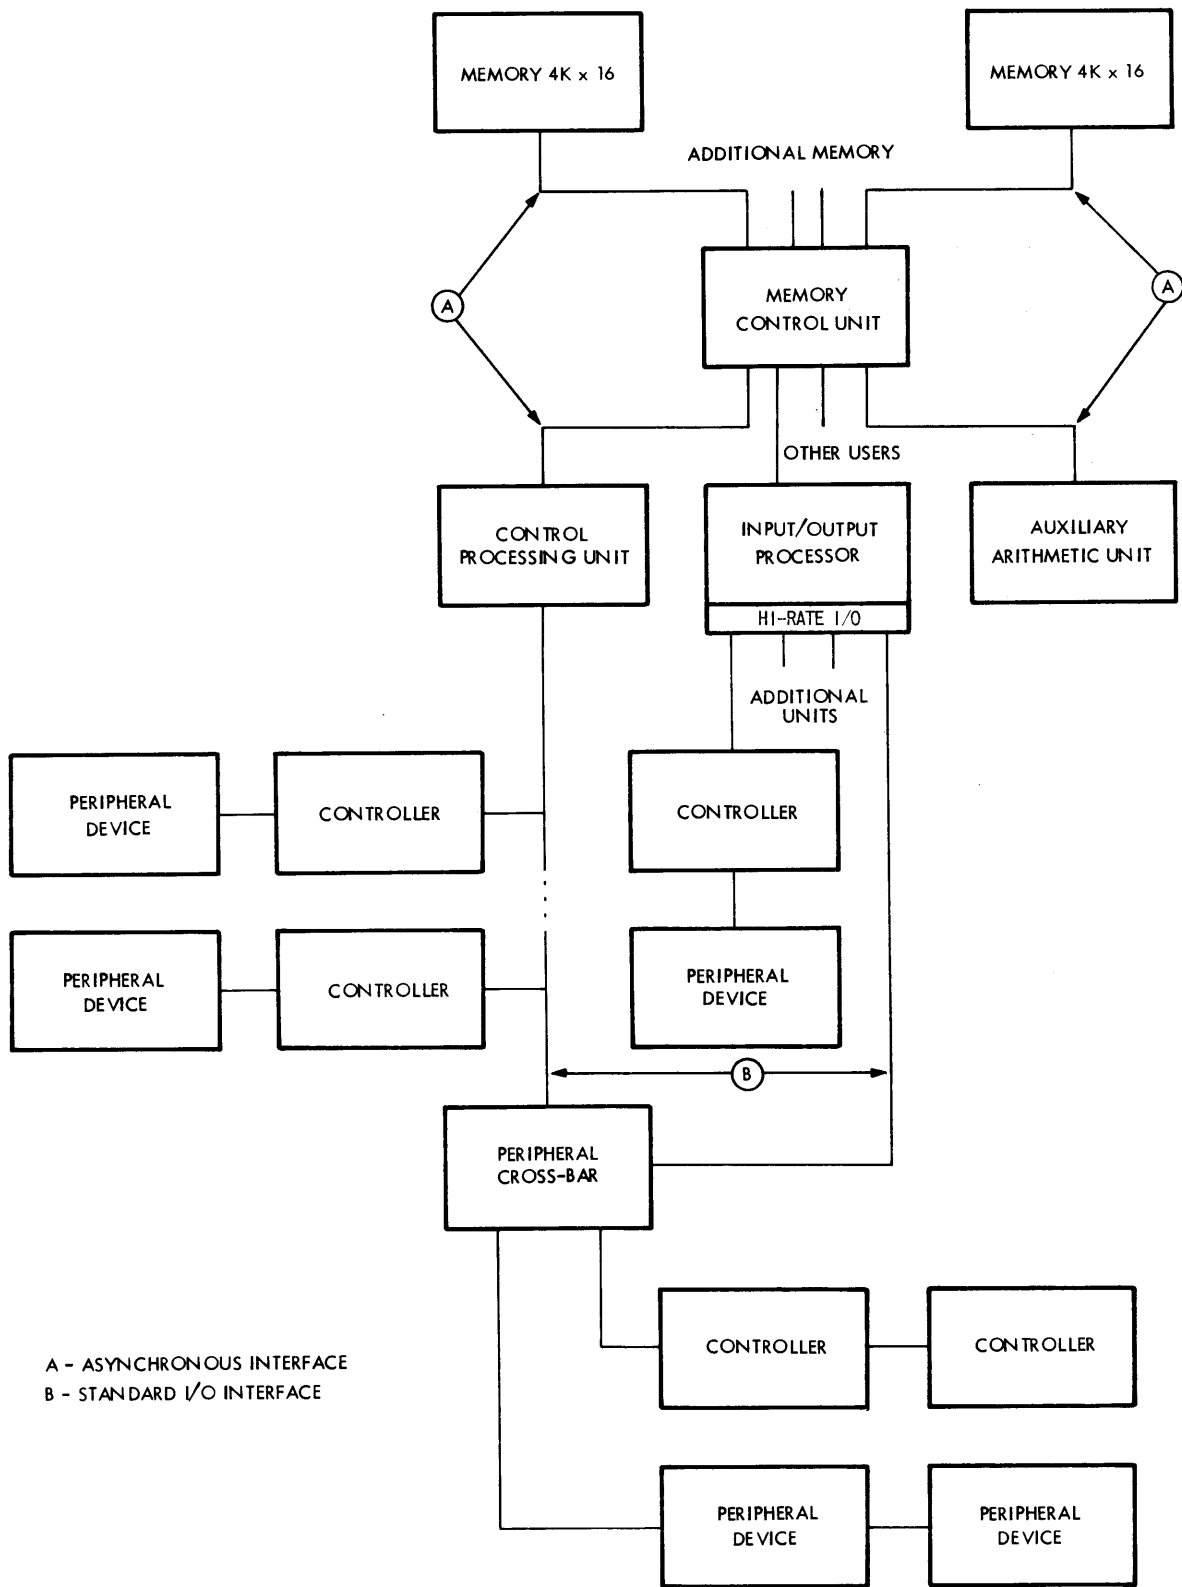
MEMORY 4K x 16

MEMORY 4K x 16

ADDITIONAL MEMORY

A

MEMORY CONTROL UNIT

A

OTHER USERS

CONTROL PROCESSING UNIT

INPUT/OUTPUT PROCESSOR

HI-RATE I/O

AUXILIARY ARITHMETIC UNIT

ADDITIONAL UNITS

PERIPHERAL DEVICE

CONTROLLER

CONTROLLER

PERIPHERAL DEVICE

CONTROLLER

PERIPHERAL DEVICE

B

PERIPHERAL CROSS-BAR

A - ASYNCHRONOUS INTERFACE
B - STANDARD I/O INTERFACE

CONTROLLER

CONTROLLER

PERIPHERAL DEVICE

PERIPHERAL DEVICE